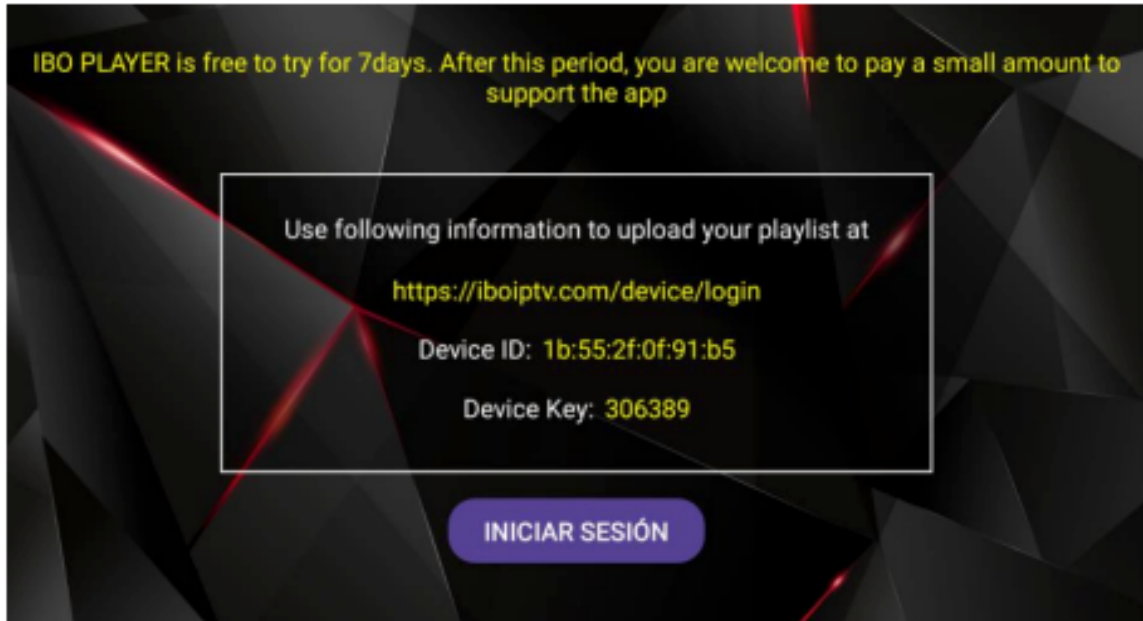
IBO PLAYER is free to try for 7days. After this period, you are welcome to pay a small amount to support the app

Use following information to upload your playlist at

https://iboiptv.com/device/login

Device ID: 1b:55:2f:0f:91:b5

Device Key: 306389

INICIAR SESIÓN